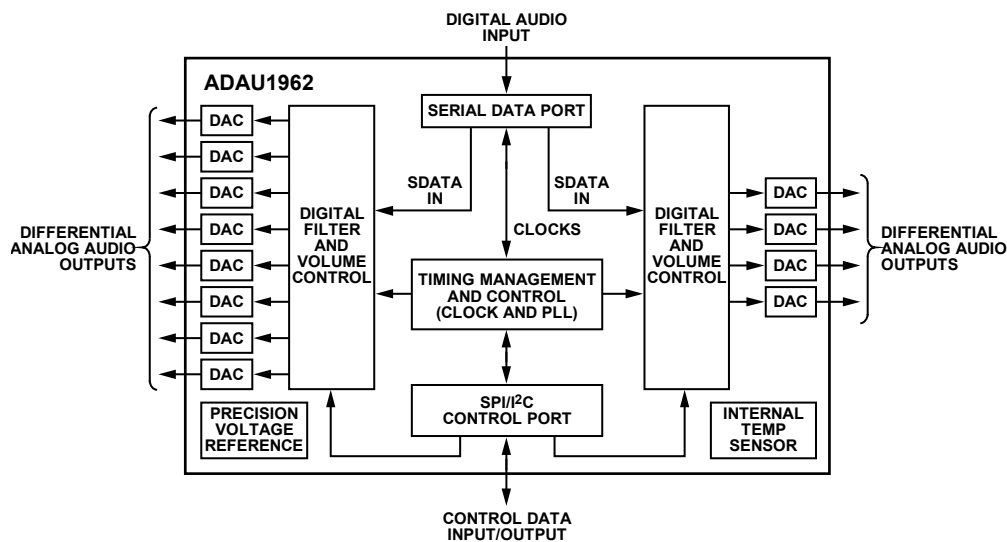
DIGITAL AUDIO INPUT

ADAU1962

SERIAL DATA PORT

DAC
DAC
DAC
DAC
DAC
DAC
DAC
DAC

DIFFERENTIAL ANALOG AUDIO OUTPUTS

DIGITAL FILTER AND VOLUME CONTROL

SDATA IN

CLOCKS

SDATA IN

DIGITAL FILTER AND VOLUME CONTROL

DAC
DAC
DAC
DAC

DIFFERENTIAL ANALOG AUDIO OUTPUTS

TIMING MANAGEMENT AND CONTROL (CLOCK AND PLL)

PRECISION VOLTAGE REFERENCE

SPI/I$^2$C CONTROL PORT

INTERNAL TEMP SENSOR

CONTROL DATA INPUT/OUTPUT